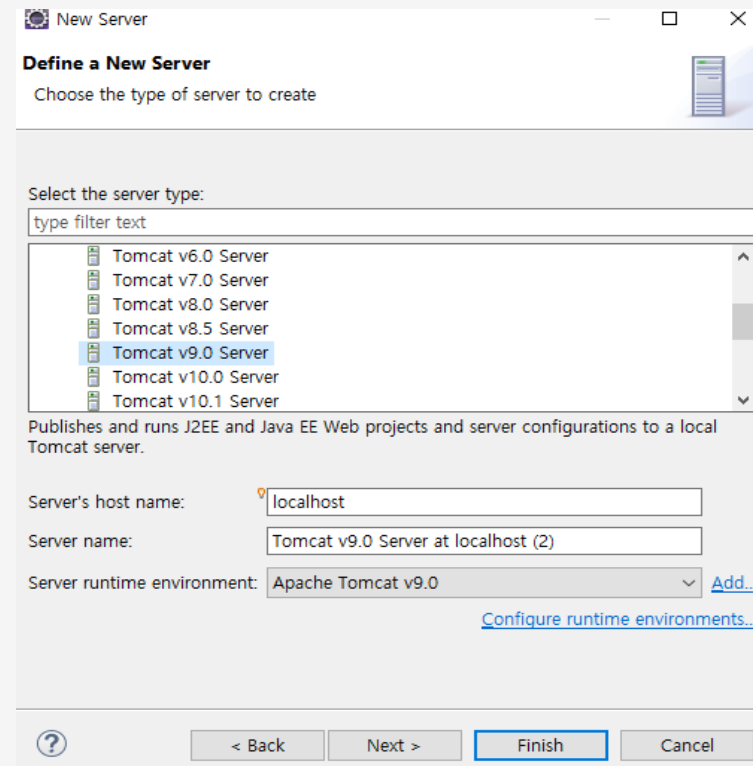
New Server

Define a New Server
Choose the type of server to create

Select the server type:
type filter text

Tomcat v6.0 Server
Tomcat v7.0 Server
Tomcat v8.0 Server
Tomcat v8.5 Server
Tomcat v9.0 Server
Tomcat v10.0 Server
Tomcat v10.1 Server

Publishes and runs J2EE and Java EE Web projects and server configurations to a local Tomcat server.

Server's host name: localhost
Server name: Tomcat v9.0 Server at localhost (2)
Server runtime environment: Apache Tomcat v9.0 Add...
Configure runtime environments...

?
< Back
Next >
Finish
Cancel